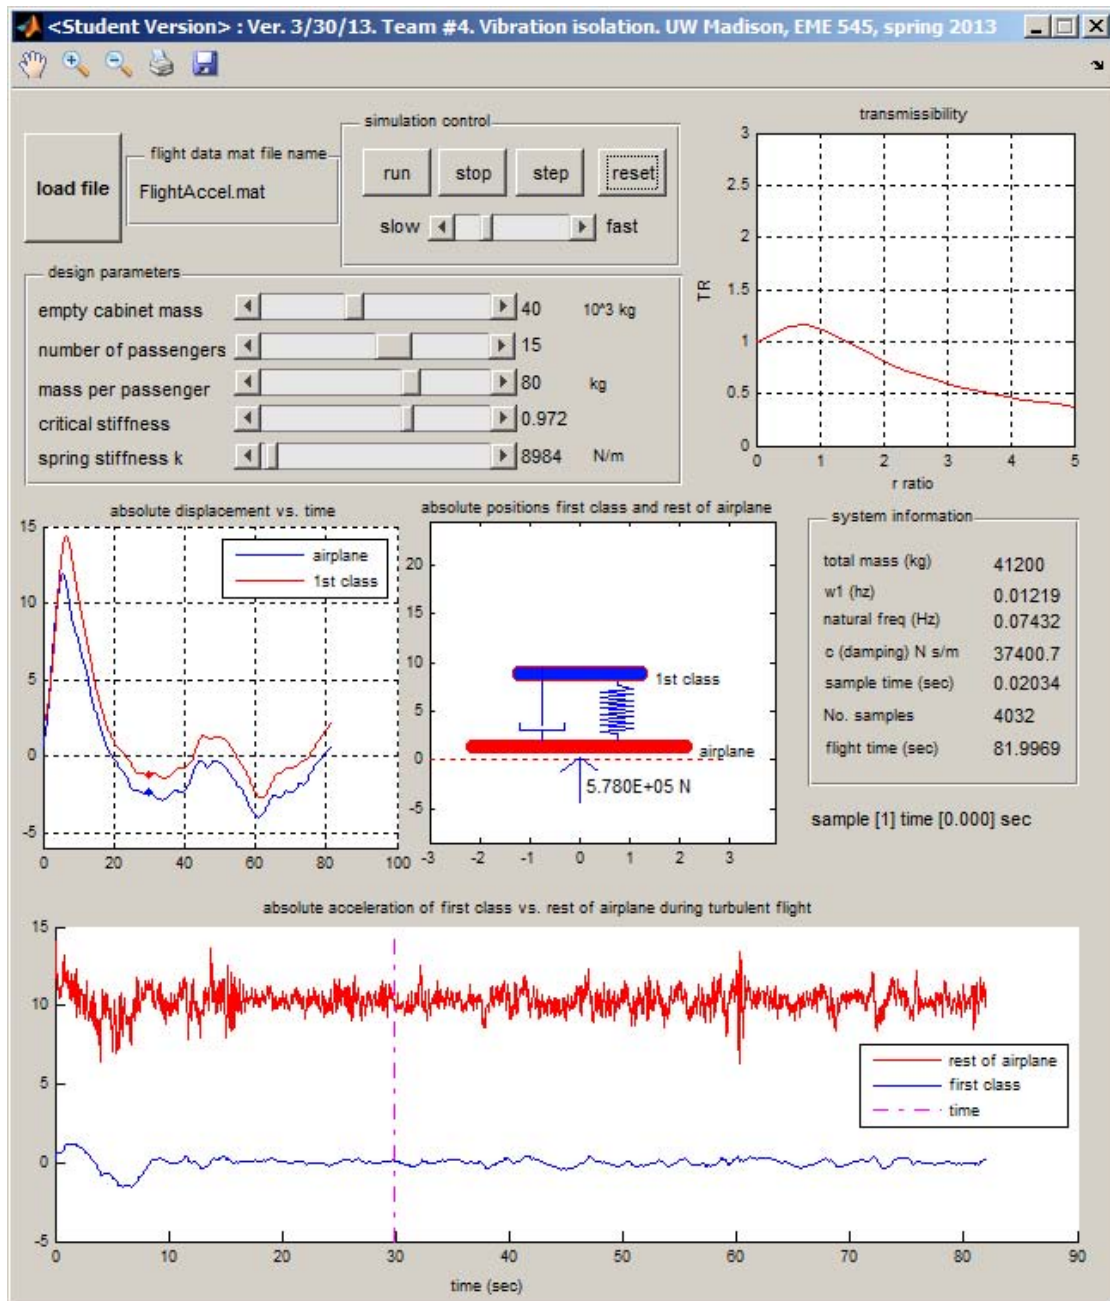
<Student Version> : Ver. 3/30/13. Team #4. Vibration isolation. UW Madison, EME 545, spring 2013

load file

flight data mat file name
FlightAccel.mat

simulation control
run stop step reset
slow fast

design parameters
empty cabinet mass 40 10^3 kg
number of passengers 15
mass per passenger 80 kg
critical stiffness 0.972
spring stiffness k 8984 N/m

transmissibility
TR
3
2.5
2
1.5
1
0.5
0
0 1 2 3 4 5
r ratio

absolute displacement vs. time
15
10
5
0
-5
0 20 40 60 80 100
airplane
1st class

absolute positions first class and rest of airplane
20
15
10
5
0
-5
-3 -2 -1 0 1 2 3
1st class
airplane
5.780E+05 N

system information
total mass (kg) 41200
w1 (hz) 0.01219
natural freq (Hz) 0.07432
c (damping) N s/m 37400.7
sample time (sec) 0.02034
No. samples 4032
flight time (sec) 81.9969

sample [1] time [0.000] sec

absolute acceleration of first class vs. rest of airplane during turbulent flight
15
10
5
0
-5
0 10 20 30 40 50 60 70 80 90
time (sec)
rest of airplane
first class
time